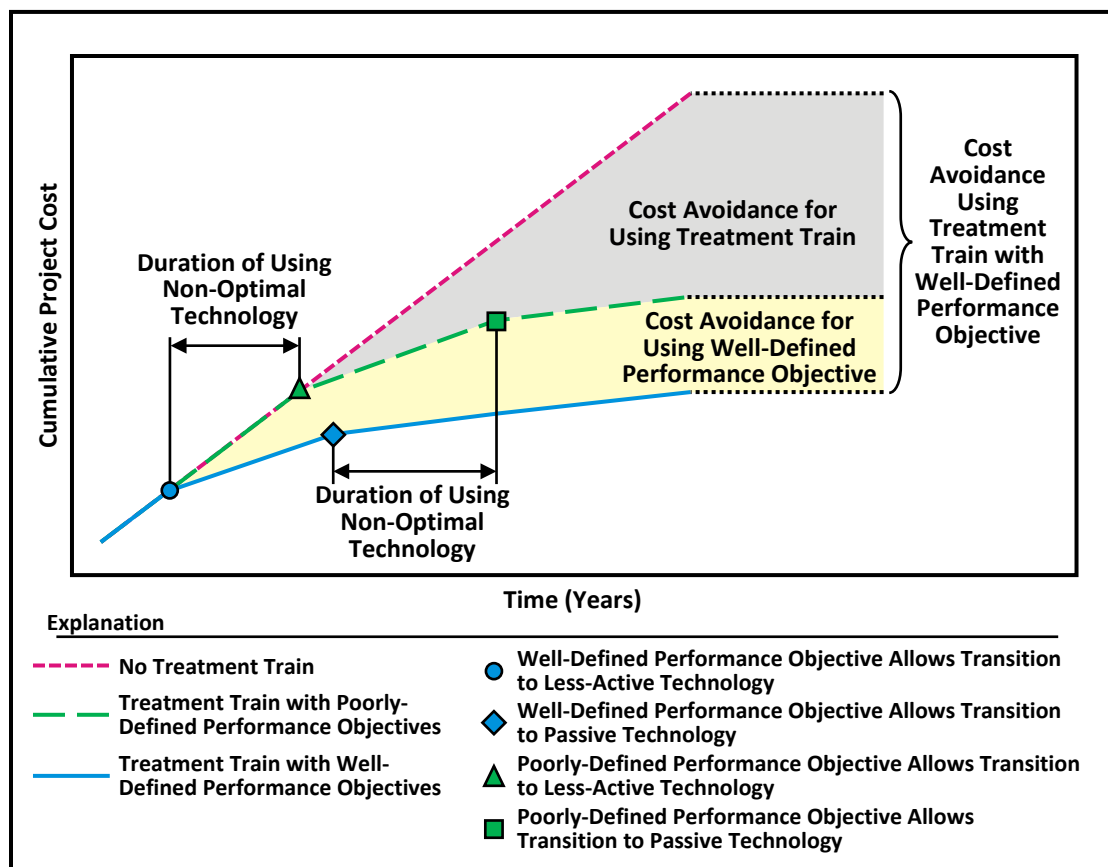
Cost Avoidance Using Treatment Train with Well-Defined Performance Objective

Cost Avoidance for Using Treatment Train

Duration of Using Non-Optimal Technology

Cost Avoidance for Using Well-Defined Performance Objective

Cumulative Project Cost

Duration of Using Non-Optimal Technology

Time (Years)

Explanation

No Treatment Train

Treatment Train with Poorly-Defined Performance Objectives

Treatment Train with Well-Defined Performance Objectives

Well-Defined Performance Objective Allows Transition to Less-Active Technology

Well-Defined Performance Objective Allows Transition to Passive Technology

Poorly-Defined Performance Objective Allows Transition to Less-Active Technology

Poorly-Defined Performance Objective Allows Transition to Passive Technology